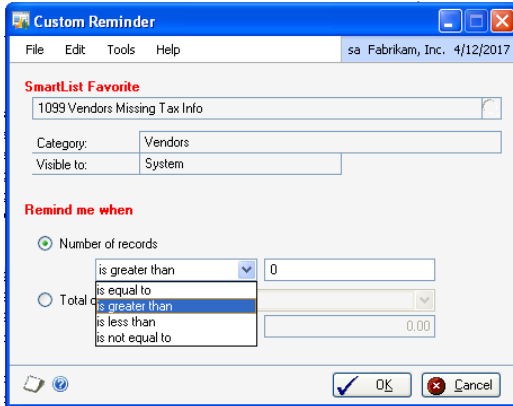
Custom Reminder

File Edit Tools Help sa Fabrikam, Inc. 4/12/2017

SmartList Favorite

1099 Vendors Missing Tax Info

Category: Vendors

Visible to: System

Remind me when

Number of records

is greater than

0

Total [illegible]

is equal to

is greater than

is less than

is not equal to

0.00

OK

Cancel